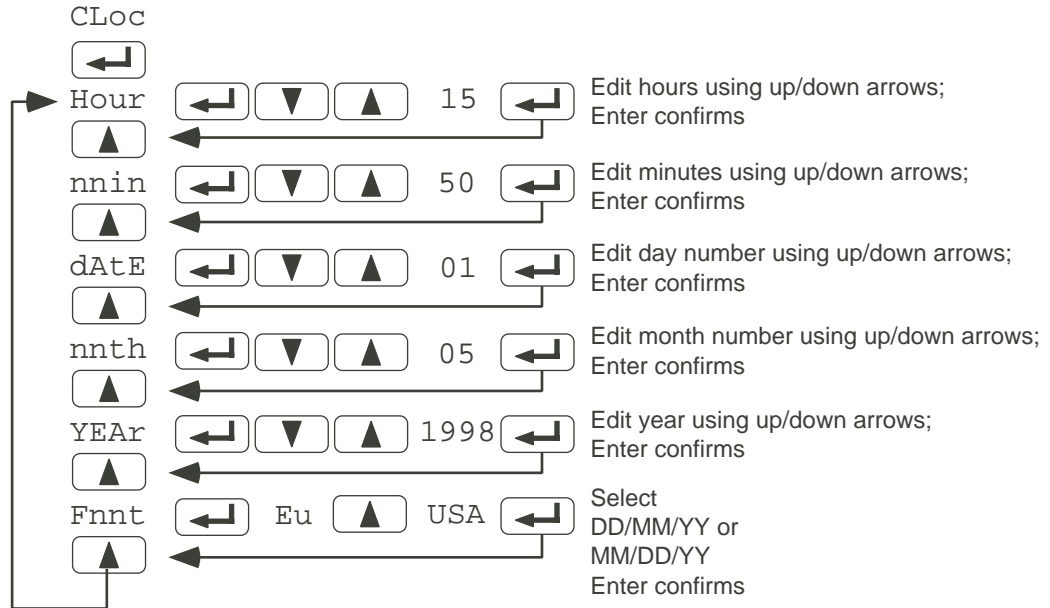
CLoc

Hour 15 Edit hours using up/down arrows; Enter confirms

nnin 50 Edit minutes using up/down arrows; Enter confirms

dAtE 01 Edit day number using up/down arrows; Enter confirms

nnth 05 Edit month number using up/down arrows; Enter confirms

YEAr 1998 Edit year using up/down arrows; Enter confirms

Fnnt Eu USA Select DD/MM/YY or MM/DD/YY Enter confirms